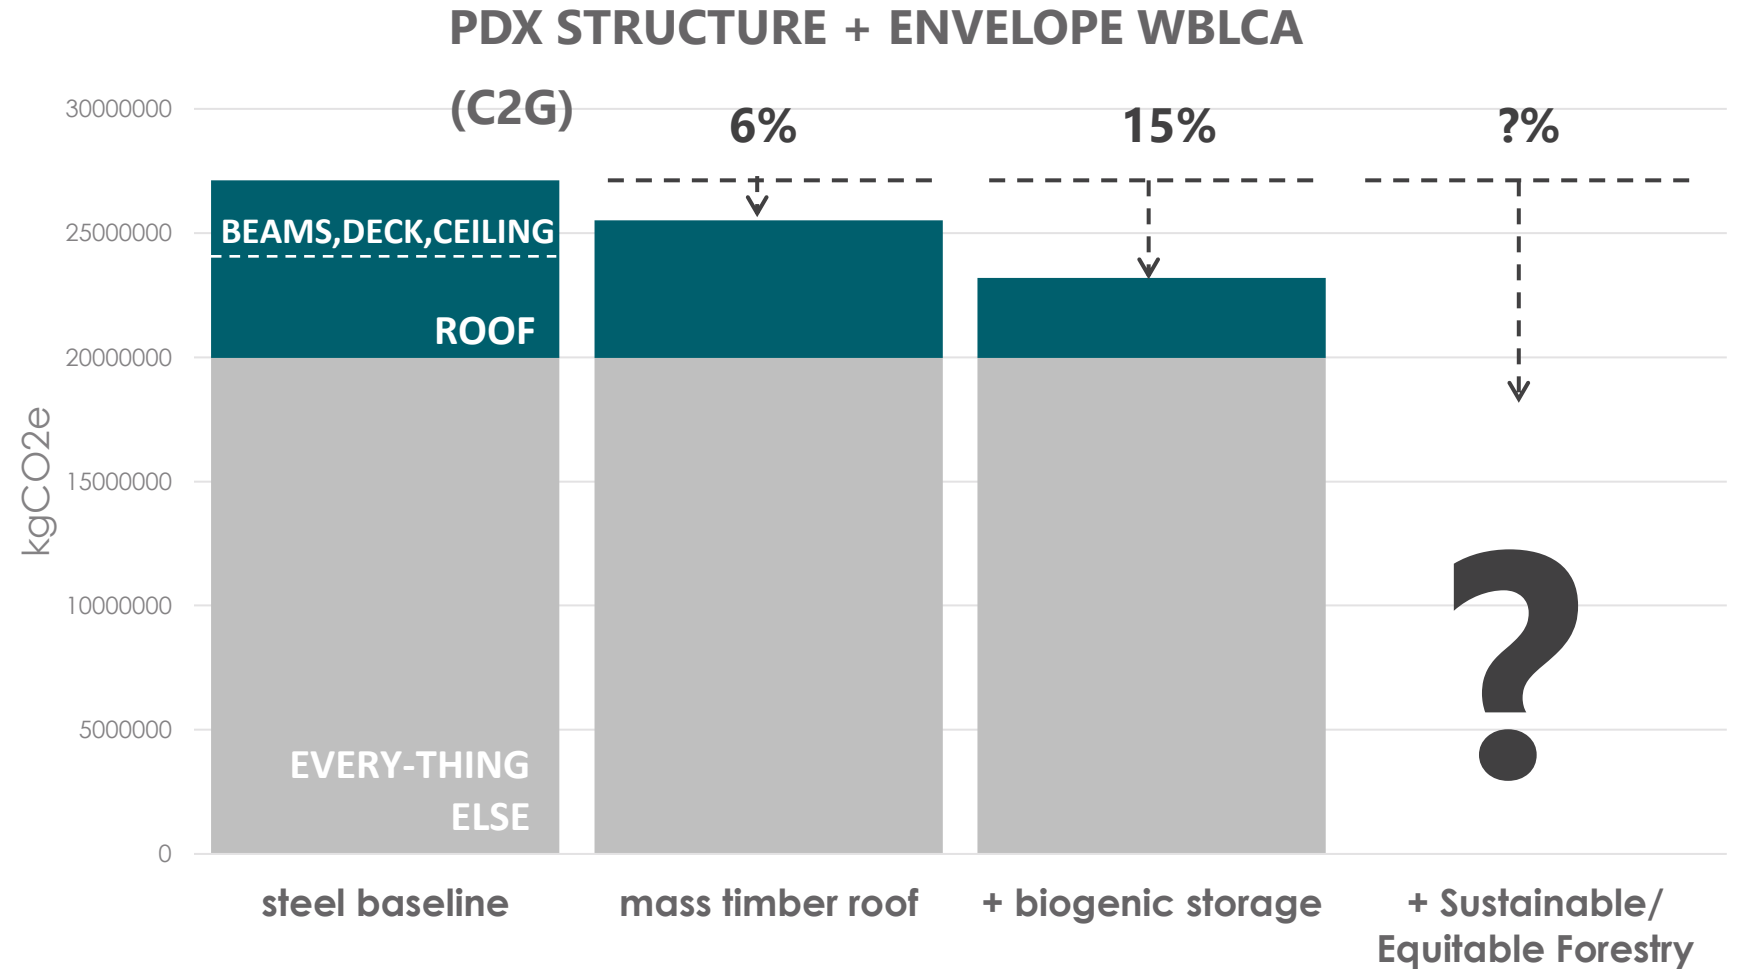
PDX STRUCTURE + ENVELOPE WBLCA
(C2G)

6%
15%
?%

30000000
25000000
20000000
15000000
10000000
5000000
0

kgCO2e

BEAMS,DECK,CEILING
ROOF
EVERY-THING ELSE

?

steel baseline
mass timber roof
+ biogenic storage
+ Sustainable/ Equitable Forestry